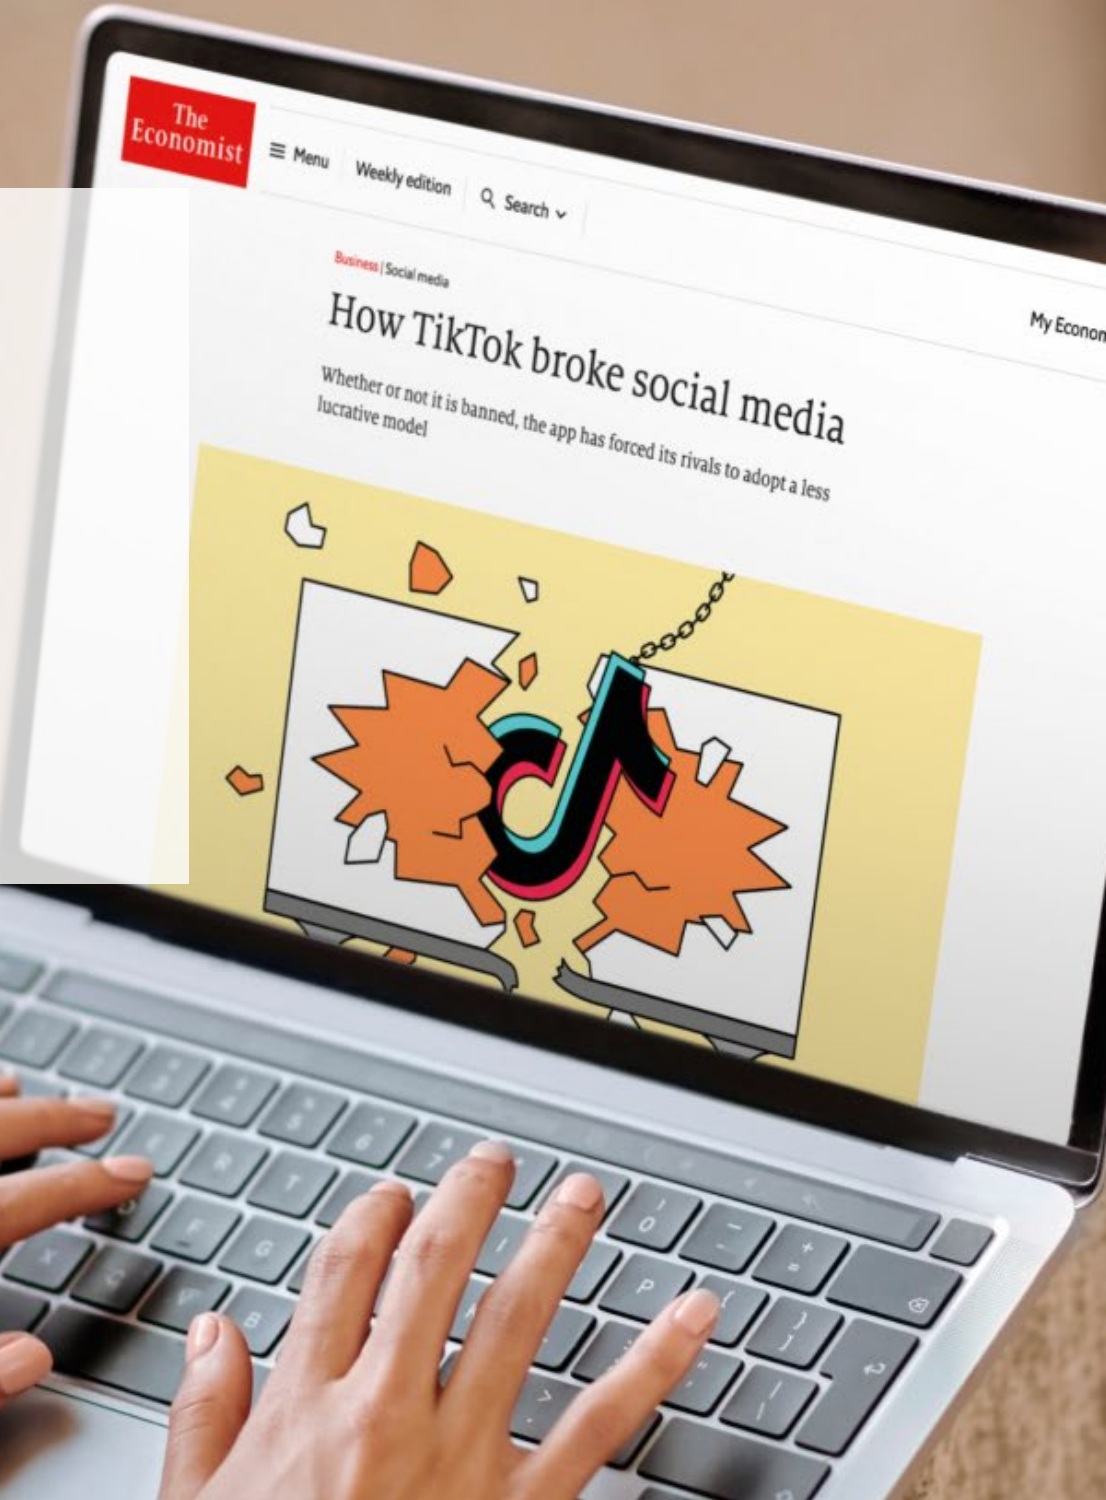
The Economist

≡ Menu

Weekly edition

Search

My Econon

Business | Social media

How TikTok broke social media

Whether or not it is banned, the app has forced its rivals to adopt a less lucrative model